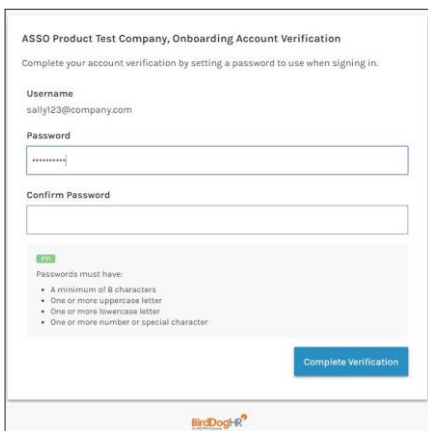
ASSO Product Test Company, Onboarding Account Verification

Complete your account verification by setting a password to use when signing in.

Username
sally123@company.com

Password
••••••••••

Confirm Password

FYI
Passwords must have:
- A minimum of 8 characters
- One or more uppercase letter
- One or more lowercase letter
- One or more number or special character

Complete Verification

BirdDogHR